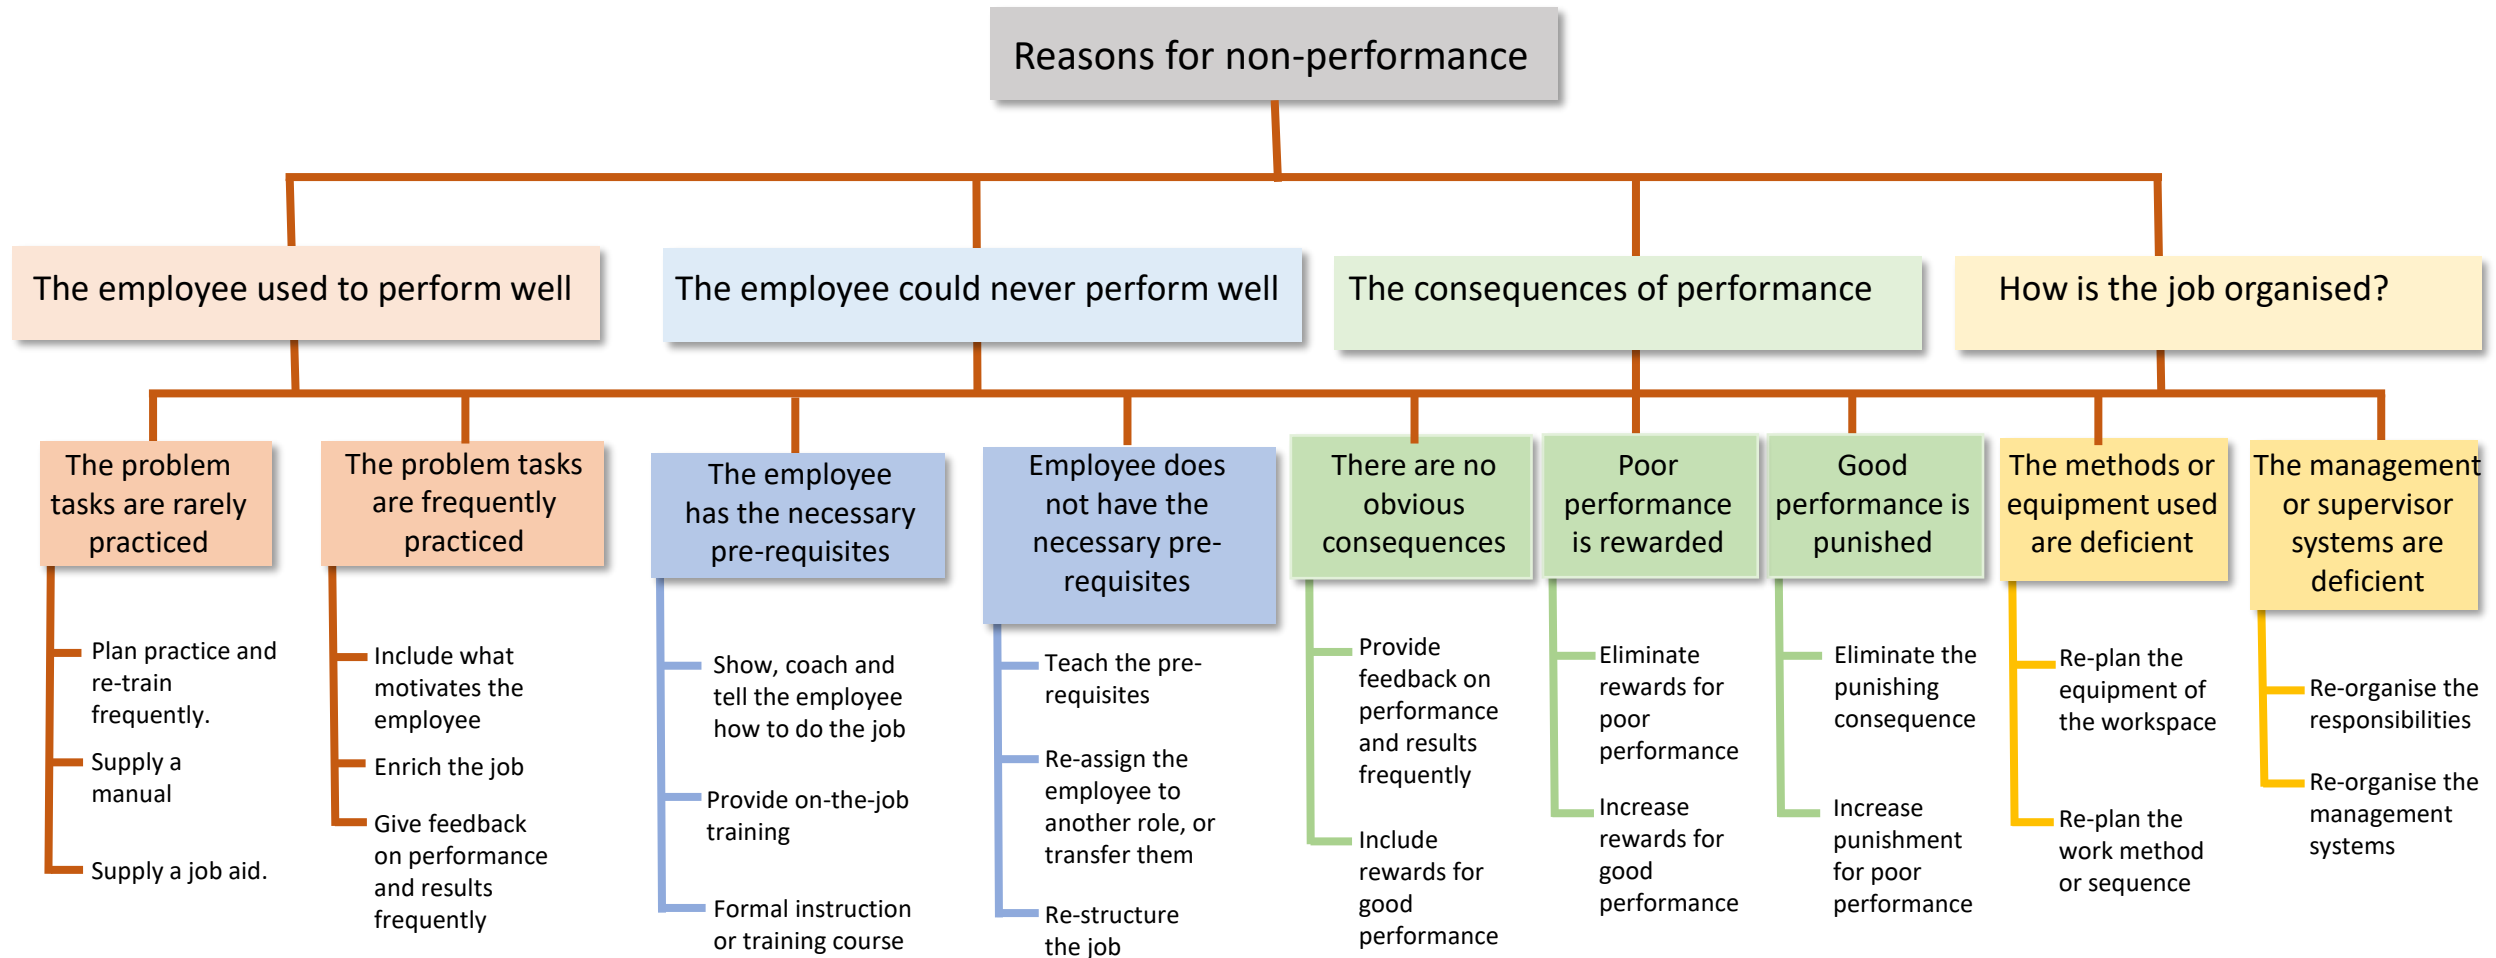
Reasons for non-performance

The employee used to perform well

The employee could never perform well

The consequences of performance

How is the job organised?

The problem tasks are rarely practiced

Plan practice and re-train frequently.

Supply a manual

Supply a job aid.

The problem tasks are frequently practiced

Include what motivates the employee

Enrich the job

Give feedback on performance and results frequently

The employee has the necessary pre-requisites

Show, coach and tell the employee how to do the job

Provide on-the-job training

Formal instruction or training course

Employee does not have the necessary pre-requisites

Teach the pre-requisites

Re-assign the employee to another role, or transfer them

Re-structure the job

There are no obvious consequences

Provide feedback on performance and results frequently

Include rewards for good performance

Poor performance is rewarded

Eliminate rewards for poor performance

Increase rewards for good performance

Good performance is punished

Eliminate the punishing consequence

Increase punishment for poor performance

The methods or equipment used are deficient

Re-plan the equipment of the workspace

Re-plan the work method or sequence

The management or supervisor systems are deficient

Re-organise the responsibilities

Re-organise the management systems